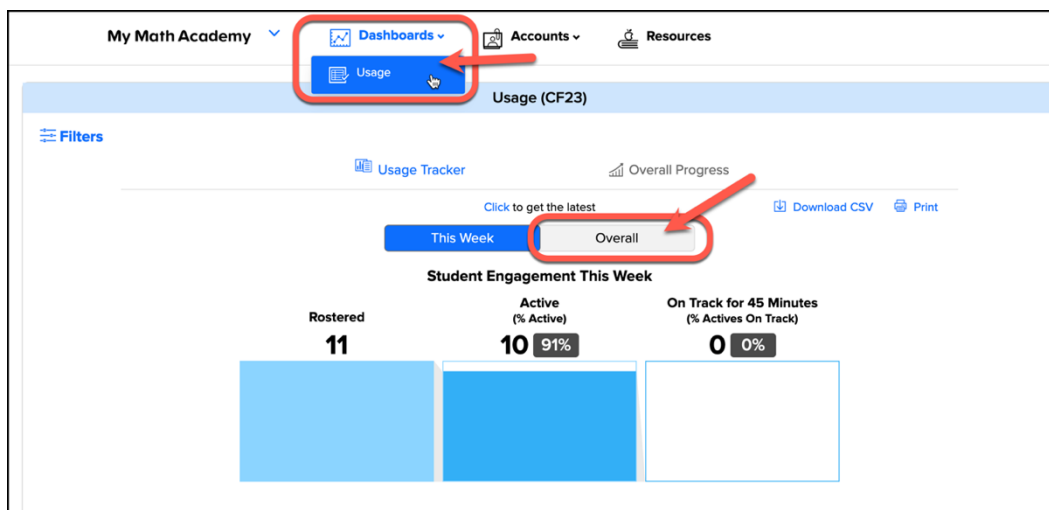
My Math Academy

Dashboards

Accounts

Resources

Usage

Usage (CF23)

Filters

Usage Tracker

Overall Progress

Click to get the latest

Download CSV

Print

This Week

Overall

Student Engagement This Week

Rostered

11

Active
(% Active)

10 91%

On Track for 45 Minutes
(% Actives On Track)

0 0%